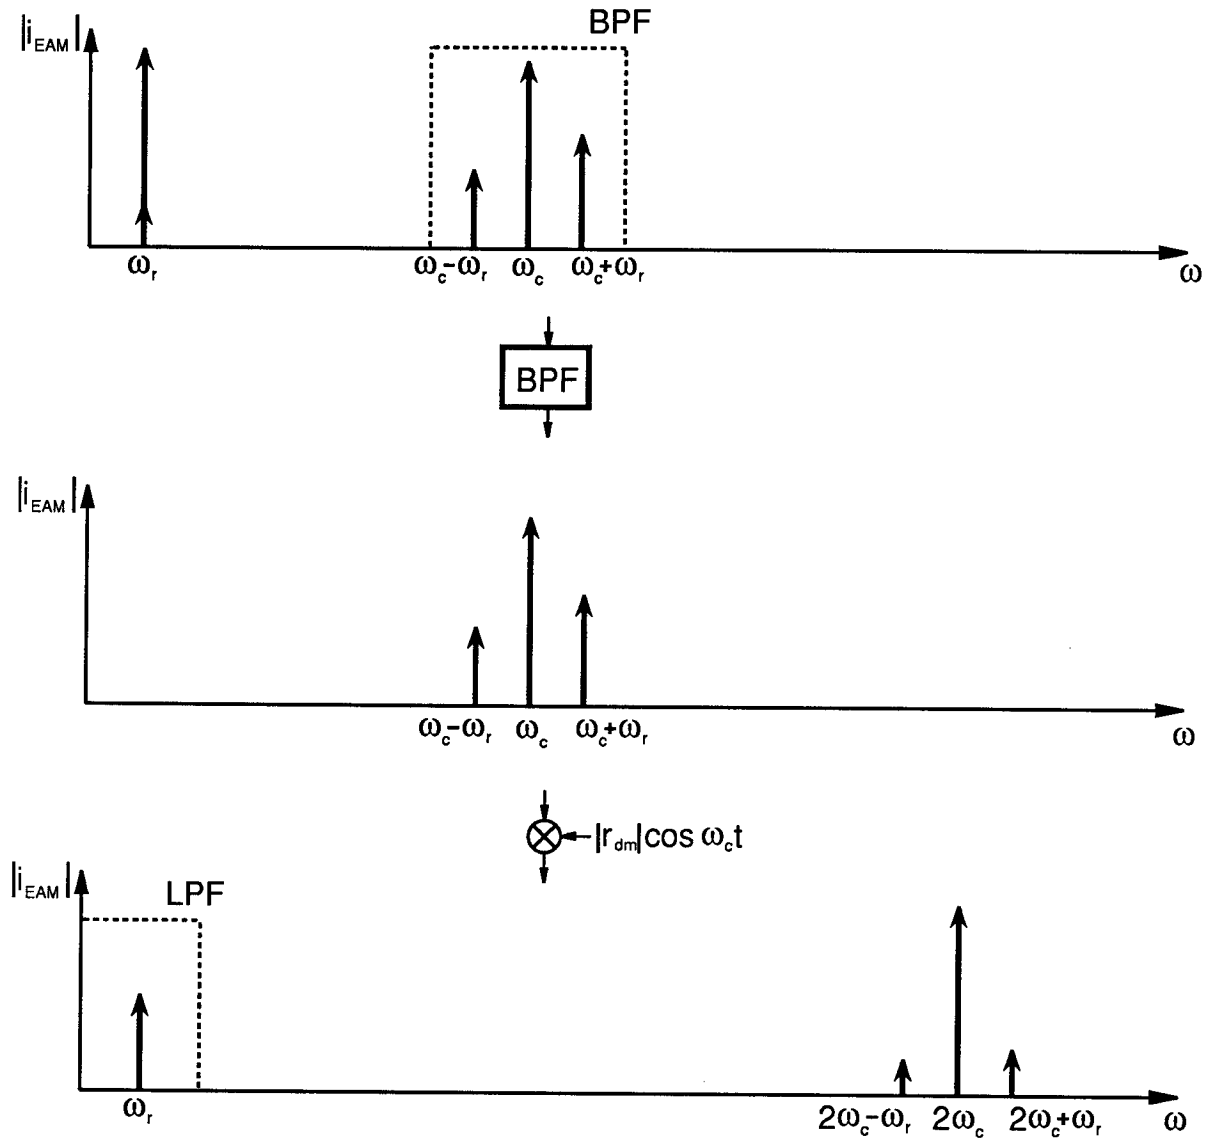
$|i_{EAM}|$

BPF

$\omega_r$

$\omega_c-\omega_r$ $\omega_c$ $\omega_c+\omega_r$

$\omega$

BPF

$|i_{EAM}|$

$\omega_c-\omega_r$ $\omega_c$ $\omega_c+\omega_r$

$\omega$

$|r_{dm}|\cos\omega_c t$

$|i_{EAM}|$

LPF

$\omega_r$

$2\omega_c-\omega_r$ $2\omega_c$ $2\omega_c+\omega_r$

$\omega$